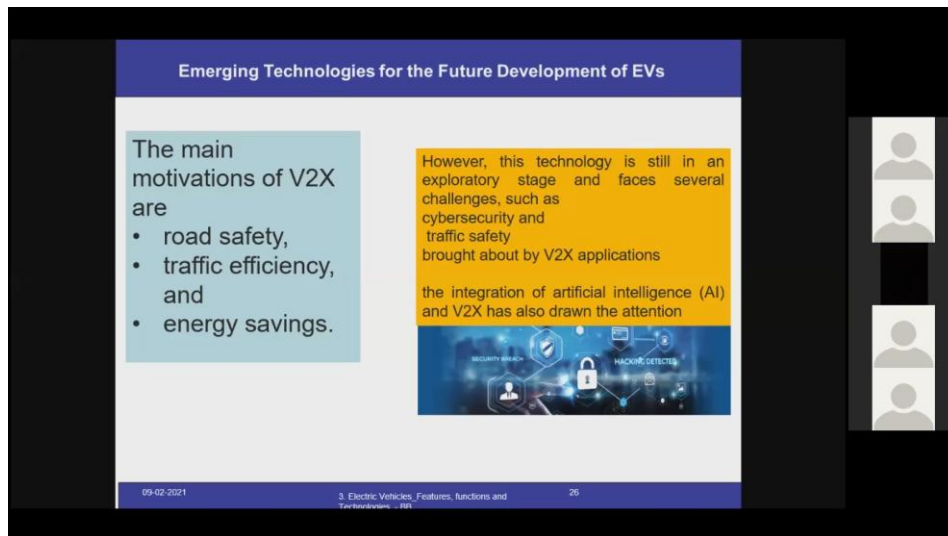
Emerging Technologies for the Future Development of EVs

The main motivations of V2X are

- road safety,
- traffic efficiency, and
- energy savings.

However, this technology is still in an exploratory stage and faces several challenges, such as
cybersecurity and
traffic safety
brought about by V2X applications

the integration of artificial intelligence (AI) and V2X has also drawn the attention

SECURITY BREACH

HACKING DETECTED

09-02-2021

3. Electric Vehicles_Features, functions and Technologies - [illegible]

26